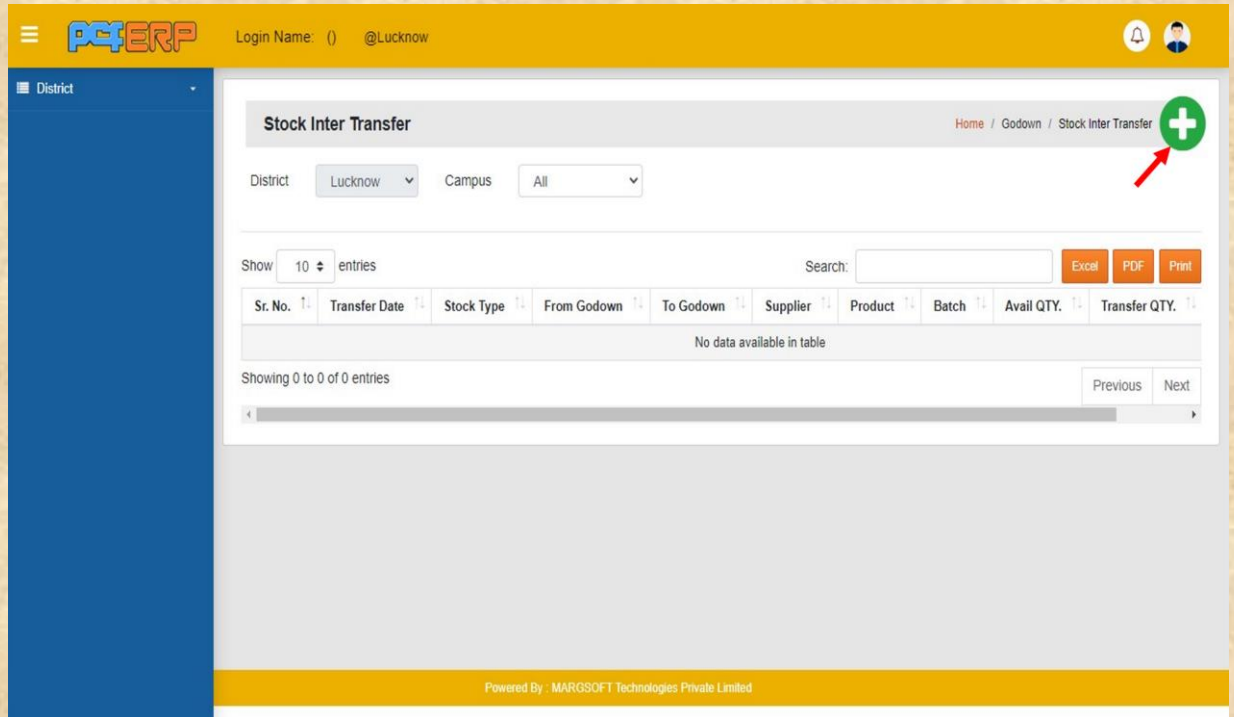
PCFERP Login Name: () @Lucknow

District

Stock Inter Transfer

Home / Godown / Stock Inter Transfer

District Lucknow Campus All

Show 10 entries

Search:

Excel PDF Print

| Sr. No. | Transfer Date | Stock Type | From Godown | To Godown | Supplier | Product | Batch | Avail QTY. | Transfer QTY. |
|---|---|---|---|---|---|---|---|---|---|
| No data available in table | | | | | | | | | |

Showing 0 to 0 of 0 entries

Previous Next

Powered By : MARGSOFT Technologies Private Limited